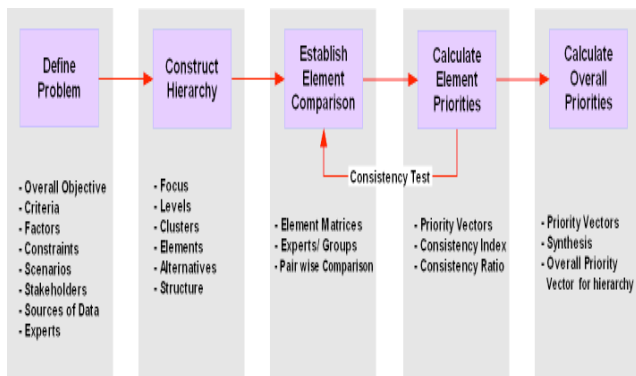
Define Problem

- Overall Objective
- Criteria
- Factors
- Constraints
- Scenarios
- Stakeholders
- Sources of Data
- Experts

Construct Hierarchy

- Focus
- Levels
- Clusters
- Elements
- Alternatives
- Structure

Establish Element Comparison

- Element Matrices
- Experts/ Groups
- Pair wise Comparison

Consistency Test

Calculate Element Priorities

- Priority Vectors
- Consistency Index
- Consistency Ratio

Calculate Overall Priorities

- Priority Vectors
- Synthesis
- Overall Priority Vector for hierarchy